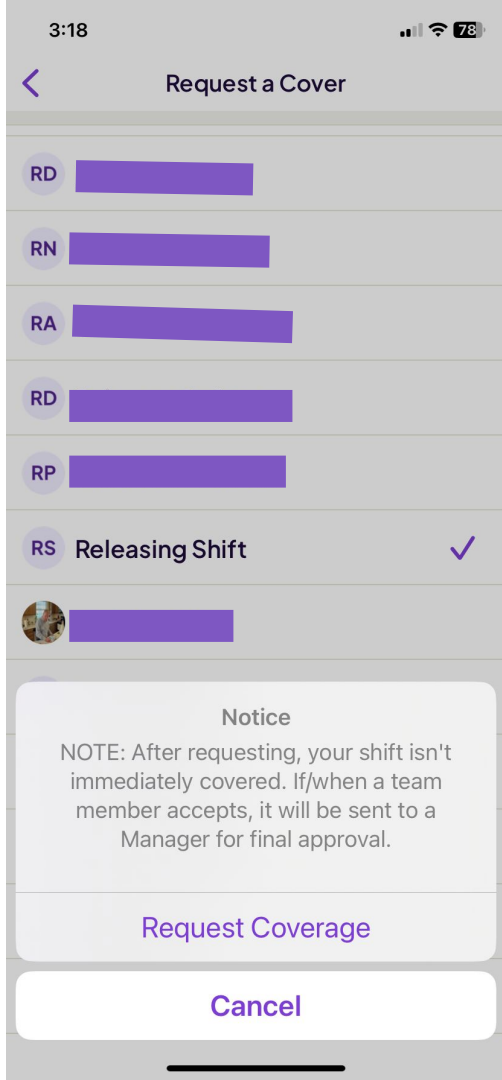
3:18
78

Request a Cover

RD
RN
RA
RD
RP
RS Releasing Shift

Notice
NOTE: After requesting, your shift isn't immediately covered. If/when a team member accepts, it will be sent to a Manager for final approval.

Request Coverage

Cancel